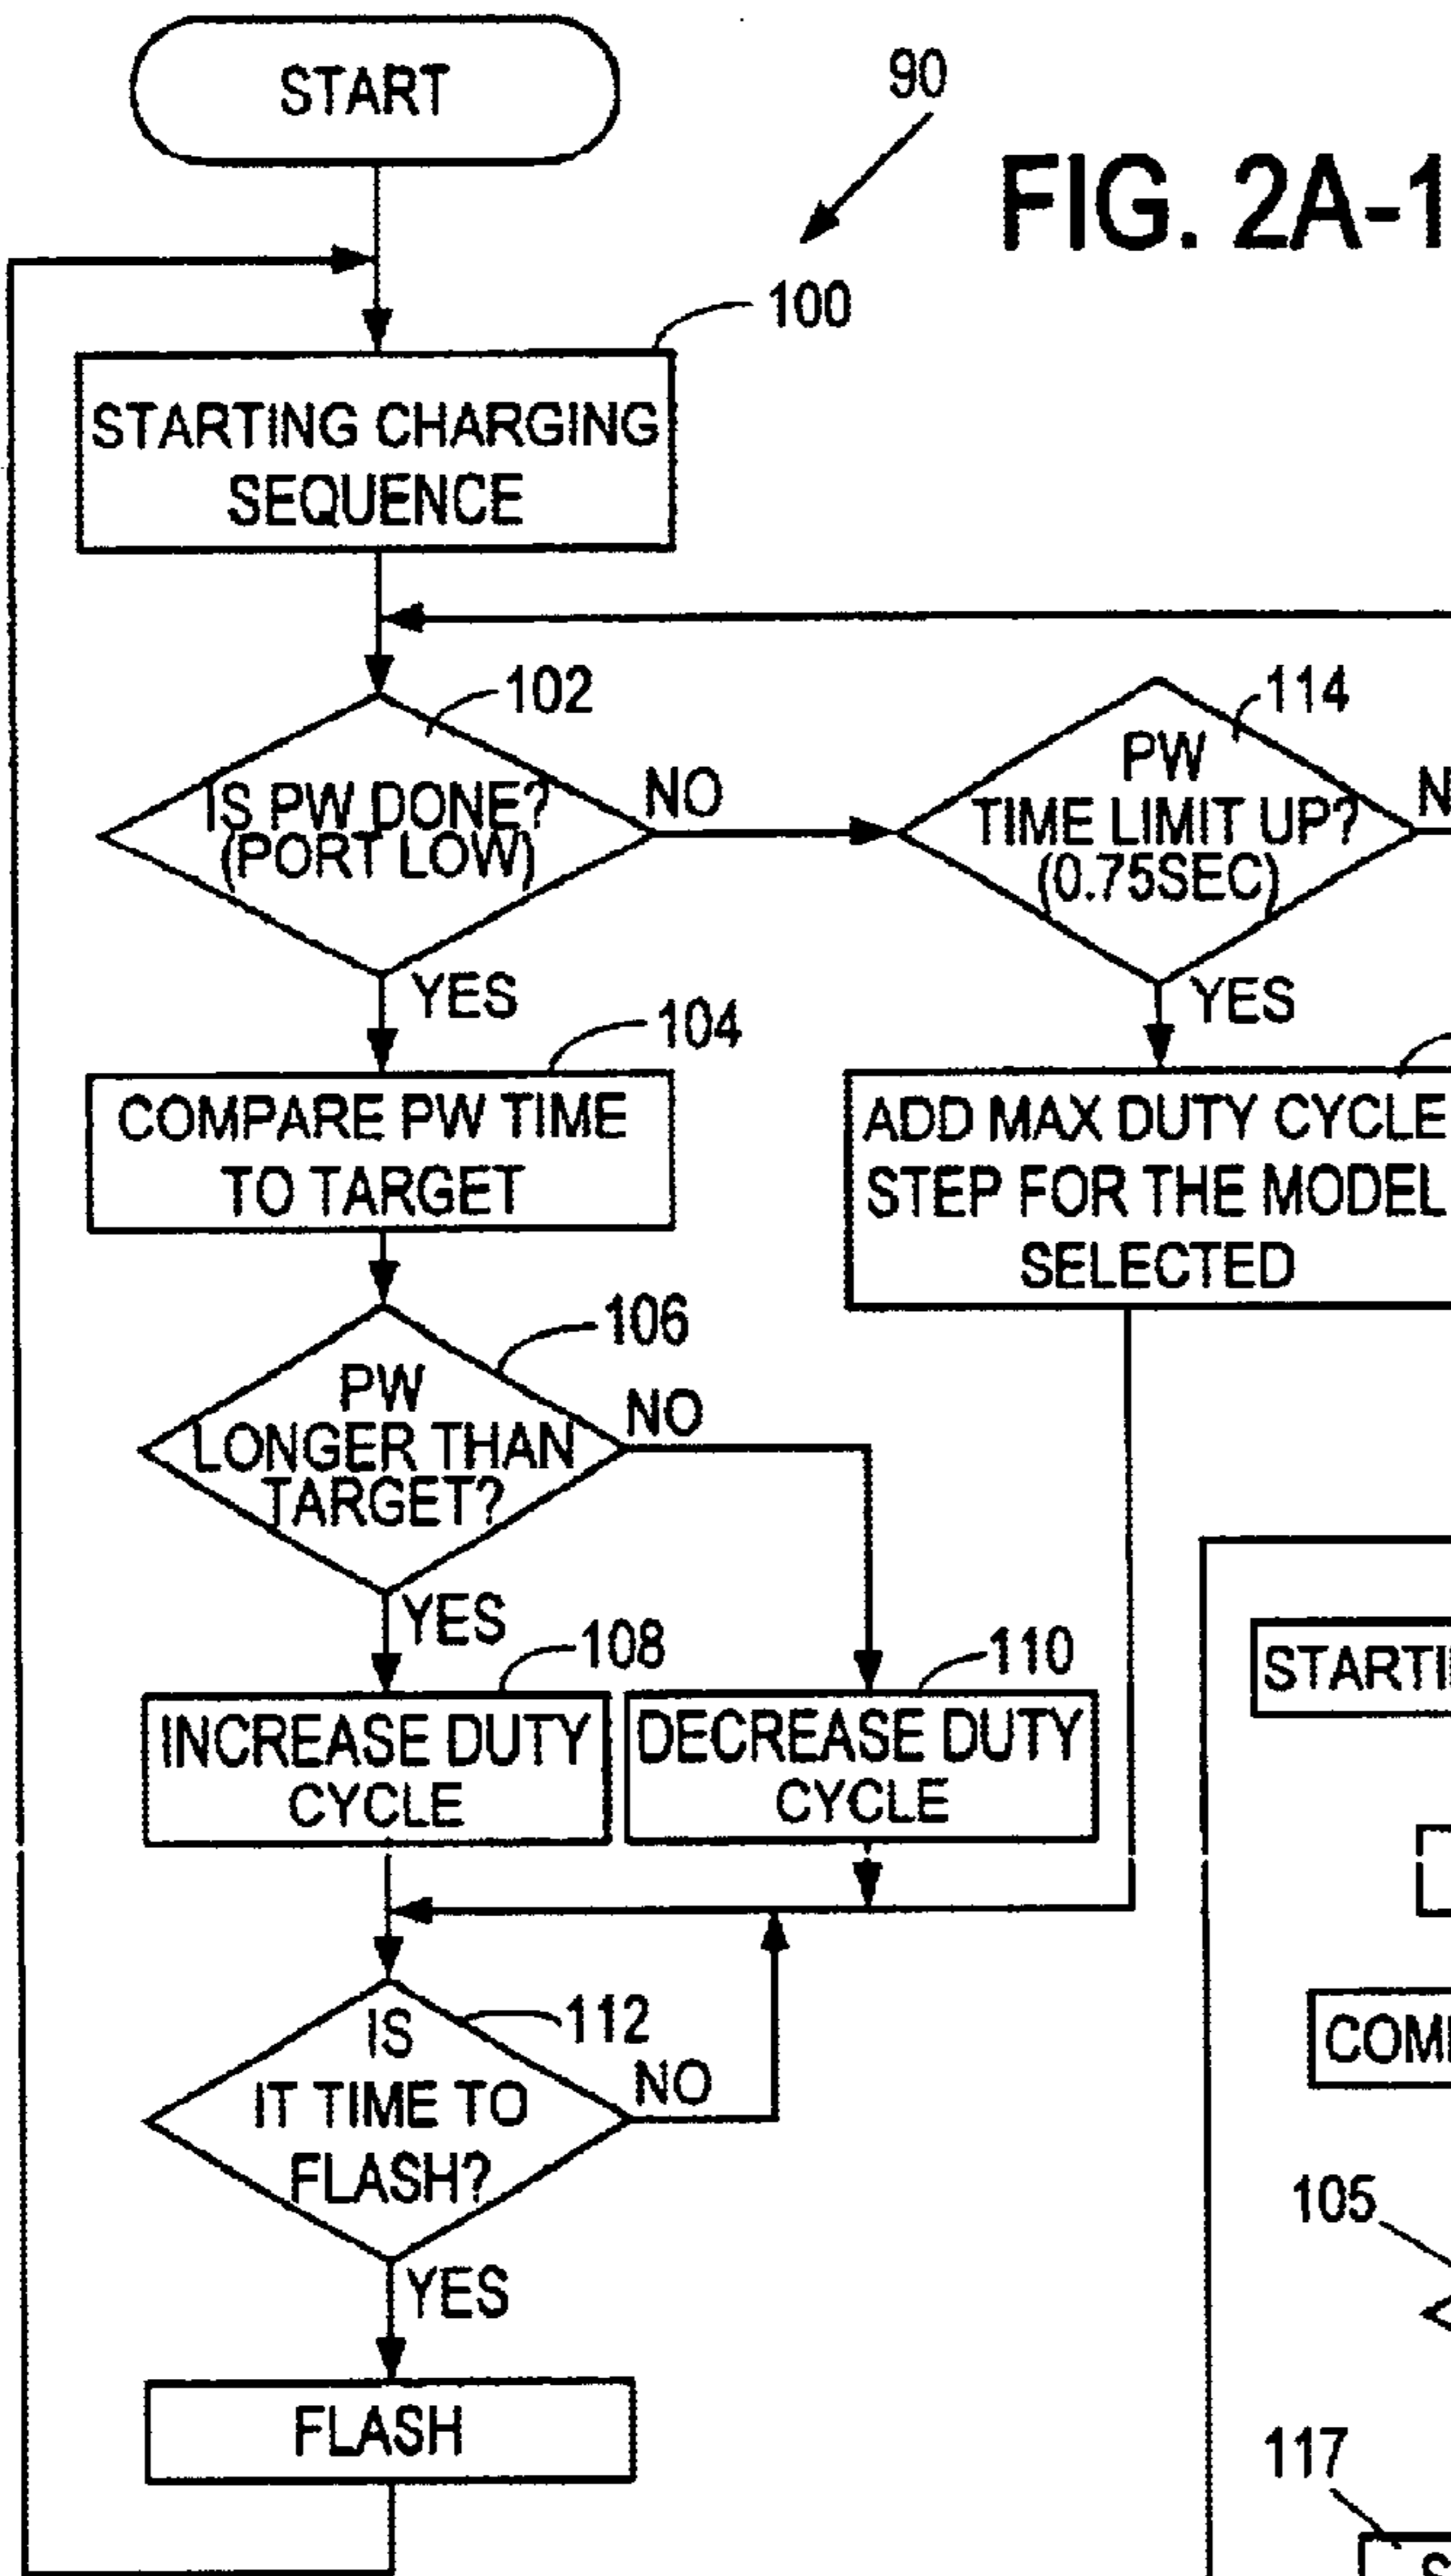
START

90

FIG. 2A-1

100

STARTING CHARGING SEQUENCE

102

IS PW DONE? (PORT LOW)

NO

114

PW TIME LIMIT UP? (0.75SEC)

N

YES

YES

104

COMPARE PW TIME TO TARGET

ADD MAX DUTY CYCLE STEP FOR THE MODEL SELECTED

106

PW LONGER THAN TARGET?

NO

YES

108

110

INCREASE DUTY CYCLE

DECREASE DUTY CYCLE

STARTI

IS IT TIME TO FLASH?

112

NO

COM

105

YES

FLASH

117

S